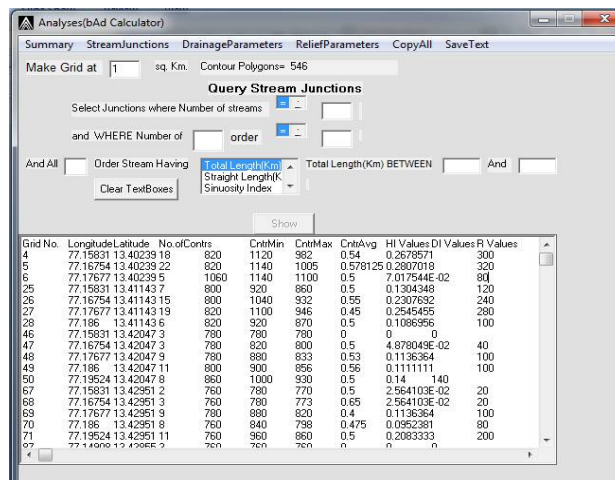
Analyses(bAd Calculator)

Summary StreamJunctions DrainageParameters ReliefParameters CopyAll SaveText

Make Grid at 1 sq. Km. Contour Polygons= 546

Query Stream Junctions

Select Junctions where Number of streams =

and WHERE Number of order =

And All Order Stream Having Total Length(Km) Straight Length(K Sinuosity Index Total Length(Km) BETWEEN And

Clear TextBoxes

Show

| Grid No. | Longitude | Latitude | No.ofContrs | CntrMin | CntrMax | CntrAvg | HI Values | DI Values | R Values |
|---|---|---|---|---|---|---|---|---|---|
| 4 | 77.15831 | 13.40239 | 18 | 820 | 1120 | 982 | 0.54 | 0.2678571 | 300 |
| 5 | 77.16754 | 13.40239 | 22 | 820 | 1140 | 1005 | 0.578125 | 0.2807018 | 320 |
| 6 | 77.17677 | 13.40239 | 5 | 1060 | 1140 | 1100 | 0.5 | 7.017544E-02 | 80 |
| 25 | 77.15831 | 13.41143 | 7 | 800 | 920 | 860 | 0.5 | 0.1304348 | 120 |
| 26 | 77.16754 | 13.41143 | 15 | 800 | 1040 | 932 | 0.55 | 0.2307692 | 240 |
| 27 | 77.17677 | 13.41143 | 19 | 820 | 1100 | 946 | 0.45 | 0.2545455 | 280 |
| 28 | 77.186 | 13.41143 | 6 | 820 | 920 | 870 | 0.5 | 0.1086956 | 100 |
| 46 | 77.15831 | 13.42047 | 3 | 780 | 780 | 780 | 0 | 0 | 0 |
| 47 | 77.16754 | 13.42047 | 3 | 780 | 820 | 800 | 0.5 | 4.878049E-02 | 40 |
| 48 | 77.17677 | 13.42047 | 9 | 780 | 880 | 833 | 0.53 | 0.1136364 | 100 |
| 49 | 77.186 | 13.42047 | 11 | 800 | 900 | 856 | 0.56 | 0.1111111 | 100 |
| 50 | 77.19524 | 13.42047 | 8 | 860 | 1000 | 930 | 0.5 | 0.14 | 140 |
| 67 | 77.15831 | 13.42951 | 2 | 760 | 780 | 770 | 0.5 | 2.564103E-02 | 20 |
| 68 | 77.16754 | 13.42951 | 3 | 760 | 780 | 773 | 0.65 | 2.564103E-02 | 20 |
| 69 | 77.17677 | 13.42951 | 9 | 780 | 880 | 820 | 0.4 | 0.1136364 | 100 |
| 70 | 77.186 | 13.42951 | 8 | 760 | 840 | 798 | 0.475 | 0.0952381 | 80 |
| 71 | 77.19524 | 13.42951 | 11 | 760 | 960 | 860 | 0.5 | 0.2083333 | 200 |